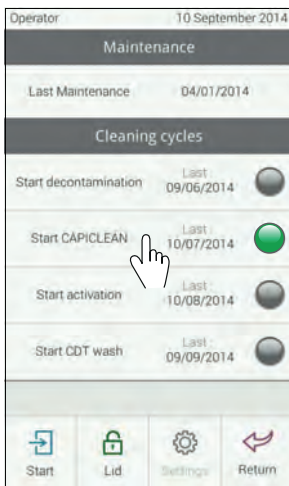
Operator 10 September 2014

Maintenance

Last Maintenance 04/01/2014

Cleaning cycles

Start decontamination Last 09/06/2014

Start CAPICLEAN Last 10/07/2014

Start activation Last 10/08/2014

Start CDT wash Last 09/09/2014

Start Lid Settings Return